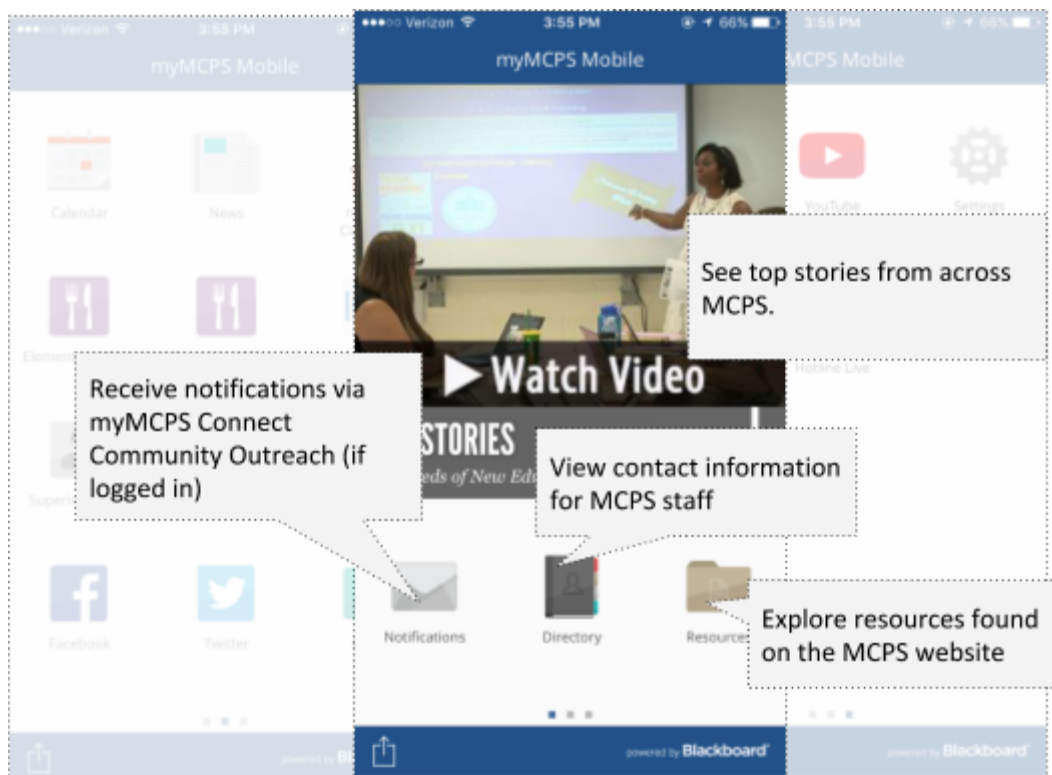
●●●○○ Verizon 3:55 PM 66%

myMCPS Mobile

Calendar

News

Elemen

Super

Facebook

Twitter

powered by Bl

3:55 PM 66%

MCPS Mobile

YouTube

Settings

Hotline Live

powered by Blackboard

●●●○○ Verizon 3:55 PM 66%

myMCPS Mobile

▶ Watch Video

STORIES

eds of New Ed

Notifications

Directory

Resources

powered by Blackboard

See top stories from across MCPS.

Receive notifications via myMCPS Connect Community Outreach (if logged in)

View contact information for MCPS staff

Explore resources found on the MCPS website